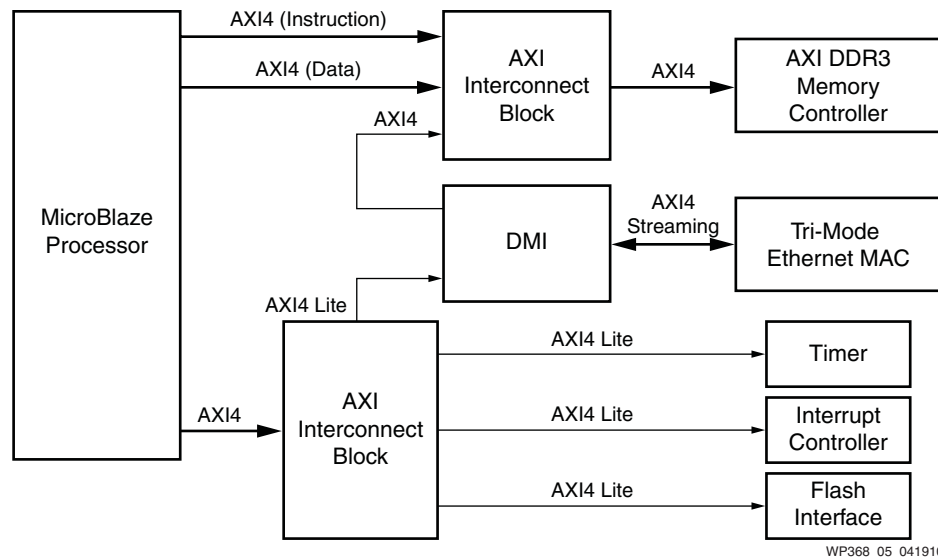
MicroBlaze Processor

AXI4 (Instruction)

AXI4 (Data)

AXI Interconnect Block

AXI4

AXI DDR3 Memory Controller

AXI4

DMI

AXI4 Streaming

Tri-Mode Ethernet MAC

AXI4 Lite

AXI4

AXI Interconnect Block

AXI4 Lite

Timer

AXI4 Lite

Interrupt Controller

AXI4 Lite

Flash Interface

WP368_05_04191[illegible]